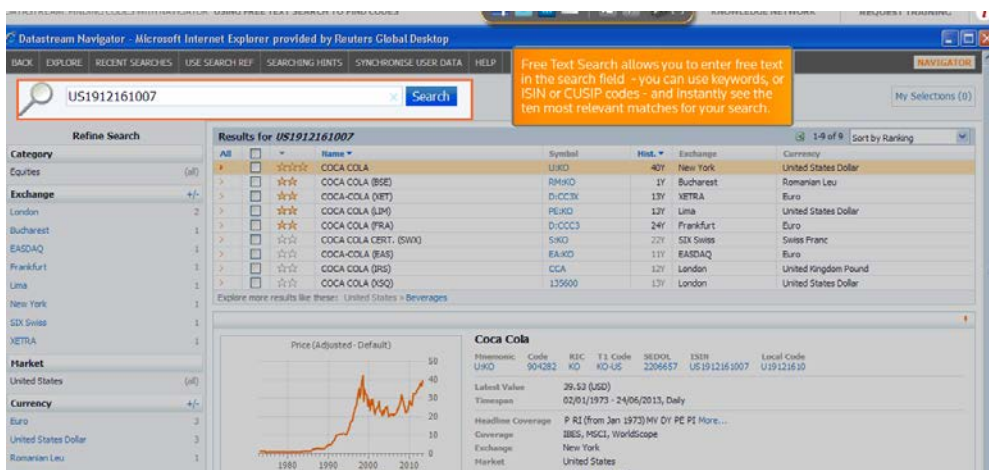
DATASTREAM: FINDING CODES WITH NAVIGATOR USING FREE TEXT SEARCH TO FIND CODES KNOWLEDGE NETWORK REQUEST TRAINING

Datastream Navigator - Microsoft Internet Explorer provided by Reuters Global Desktop

BACK EXPLORE RECENT SEARCHES USE SEARCH REF SEARCHING HINTS SYNCHRONISE USER DATA HELP NAVIGATOR

US1912161007 Search

Free Text Search allows you to enter free text in the search field - you can use keywords, or ISIN or CUSIP codes - and instantly see the ten most relevant matches for your search.

My Selections (0)

Refine Search

Category
Equities (all)

Exchange +/-
London 2
Bucharest 1
EASDAQ 1
Frankfurt 1
Lima 1
New York 1
SIX Swiss 1
XETRA 1

Market
United States (all)

Currency +/-
Euro 3
United States Dollar 3
Romanian Leu 1

Results for US1912161007

1-9 of 9 Sort by Ranking

| All | | | Name | Symbol | Hist. | Exchange | Currency |
|---|---|---|---|---|---|---|---|
| | | ☆☆☆ | COCA COLA | U:KO | 40Y | New York | United States Dollar |
| | | ☆☆ | COCA-COLA (BSE) | RM:KO | 1Y | Bucharest | Romanian Leu |
| | | ☆☆ | COCA-COLA (XET) | D:CC3X | 13Y | XETRA | Euro |
| | | ☆☆ | COCA-COLA (LIM) | PE:KO | 12Y | Lima | United States Dollar |
| | | ☆☆ | COCA COLA (FRA) | D:CCC3 | 24Y | Frankfurt | Euro |
| | | ☆☆ | COCA COLA CERT. (SWX) | S:KO | 22Y | SIX Swiss | Swiss Franc |
| | | ☆☆ | COCA-COLA (EAS) | EA:KO | 11Y | EASDAQ | Euro |
| | | ☆☆ | COCA-COLA (IRS) | CCA | 12Y | London | United Kingdom Pound |
| | | ☆☆ | COCA-COLA (XSQ) | 135600 | 13Y | London | United States Dollar |

Explore more results like these: United States > Beverages

Price (Adjusted - Default)
50 40 30 20 10 0
1980 1990 2000 2010

Coca Cola

| Mnemonic | Code | RIC | T1 Code | SEDOL | ISIN | Local Code |
|---|---|---|---|---|---|---|
| U:KO | 904282 | KO | KO-US | 2206657 | US1912161007 | U191216100 |

Latest Value 29.53 (USD)
Timespan 02/01/1973 - 24/06/2013, Daily
Headline Coverage P RI (from Jan 1973) MV DY PE PI More...
Coverage IBES, MSCI, WorldScope
Exchange New York
Market United States